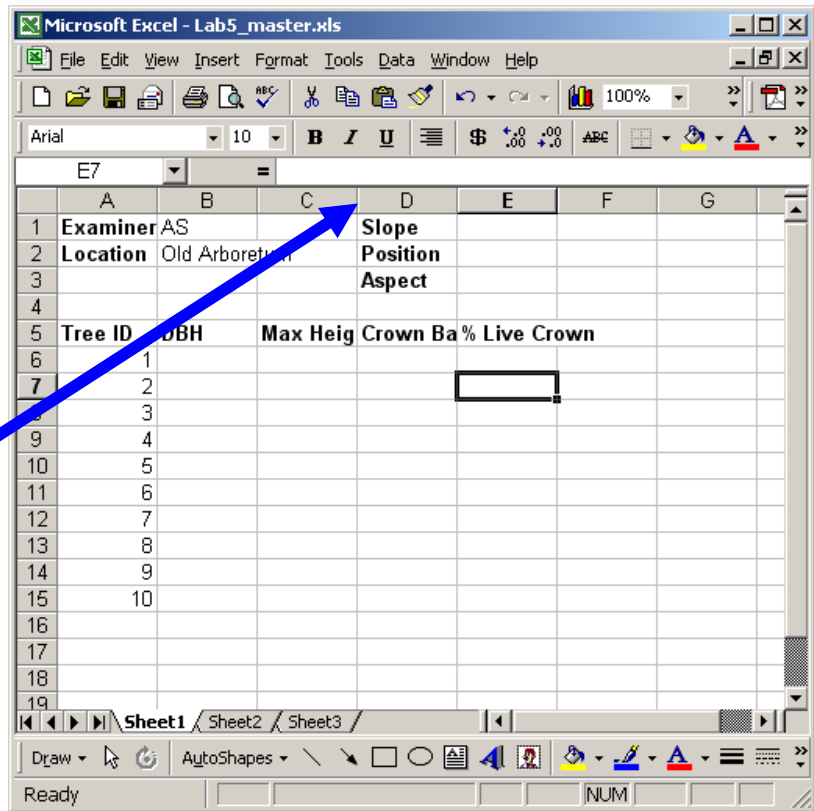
Microsoft Excel - Lab5_master.xls

File Edit View Insert Format Tools Data Window Help

100%

Arial 10 B I U $

E7 =

| | A | B | C | D | E | F | G |
|---|---|---|---|---|---|---|---|
| 1 | Examiner | AS | | Slope | | | |
| 2 | Location | Old Arboretum | | Position | | | |
| 3 | | | | Aspect | | | |
| 4 | | | | | | | |
| 5 | Tree ID | DBH | Max Heig | Crown Ba | % Live Crown | | |
| 6 | 1 | | | | | | |
| 7 | 2 | | | | | | |
| 8 | 3 | | | | | | |
| 9 | 4 | | | | | | |
| 10 | 5 | | | | | | |
| 11 | 6 | | | | | | |
| 12 | 7 | | | | | | |
| 13 | 8 | | | | | | |
| 14 | 9 | | | | | | |
| 15 | 10 | | | | | | |
| 16 | | | | | | | |
| 17 | | | | | | | |
| 18 | | | | | | | |
| 19 | | | | | | | |

Sheet1 Sheet2 Sheet3

Draw AutoShapes

Ready NUM